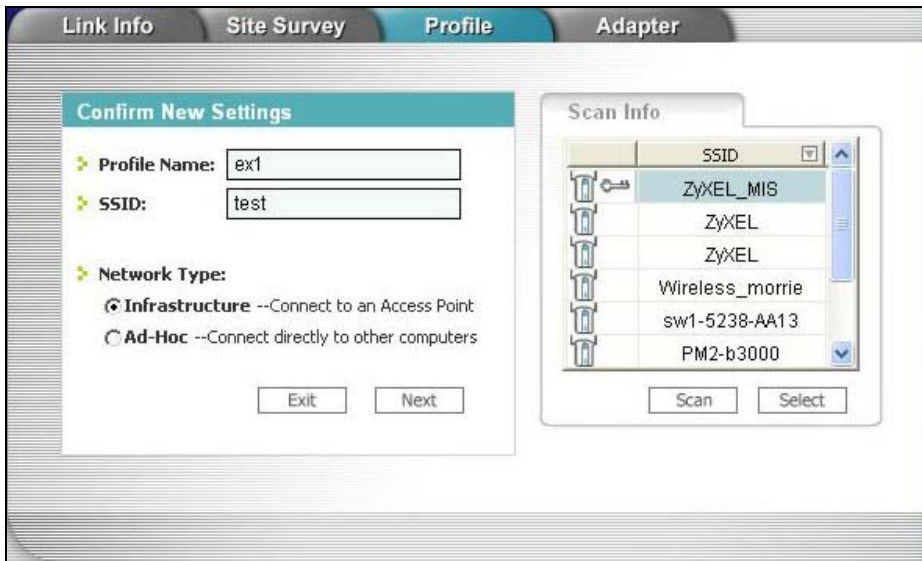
Link Info Site Survey Profile Adapter

Confirm New Settings

Profile Name: ex1

SSID: test

Network Type:

Infrastructure --Connect to an Access Point

Ad-Hoc --Connect directly to other computers

Exit Next

Scan Info

| | SSID |
|---|---|
| | ZyXEL_MIS |
| | ZyXEL |
| | ZyXEL |
| | Wireless_morrie |
| | sw1-5238-AA13 |
| | PM2-b3000 |

Scan Select